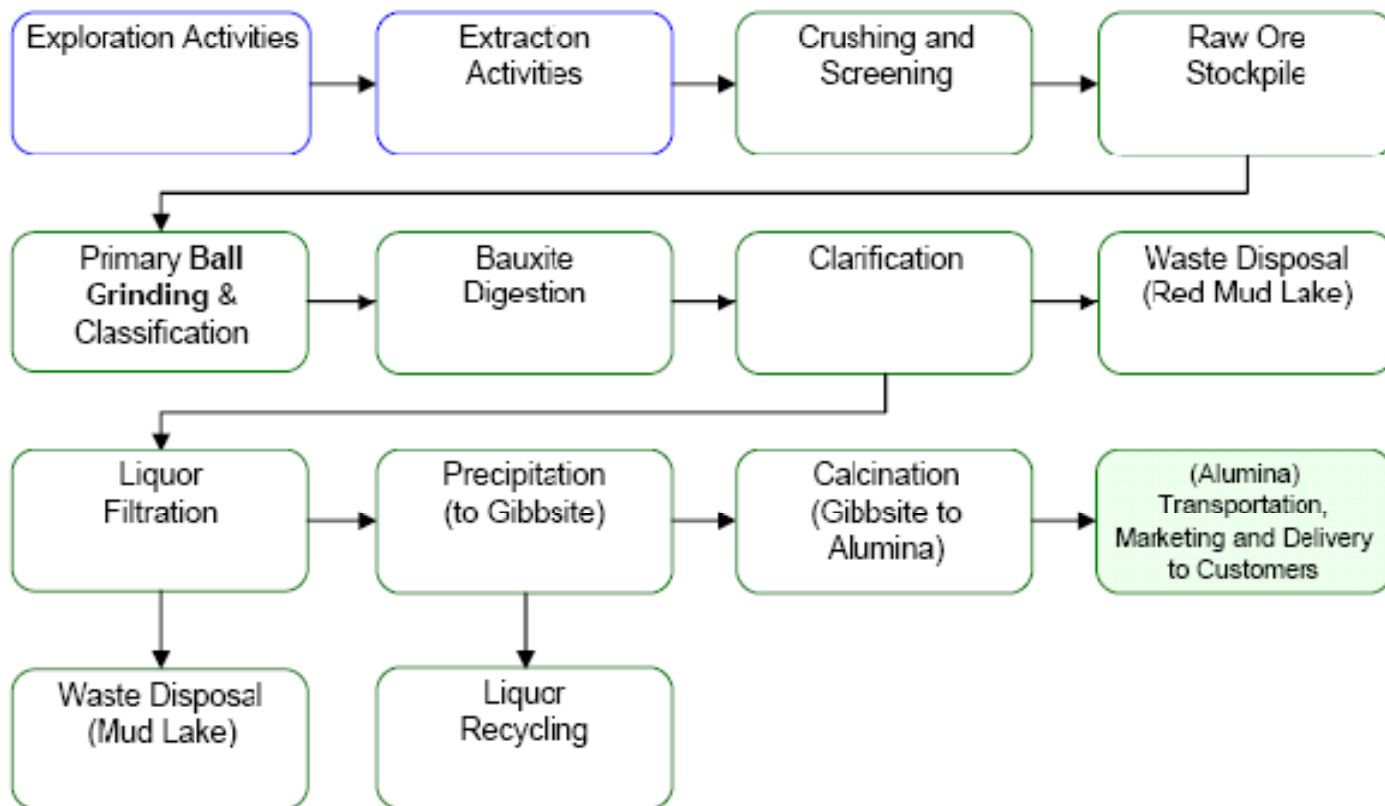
Exploration Activities

Extraction Activities

Crushing and Screening

Raw Ore Stockpile

Primary Ball Grinding & Classification

Bauxite Digestion

Clarification

Waste Disposal (Red Mud Lake)

Liquor Filtration

Precipitation (to Gibbsite)

Calcination (Gibbsite to Alumina)

(Alumina) Transportation, Marketing and Delivery to Customers

Waste Disposal (Mud Lake)

Liquor Recycling